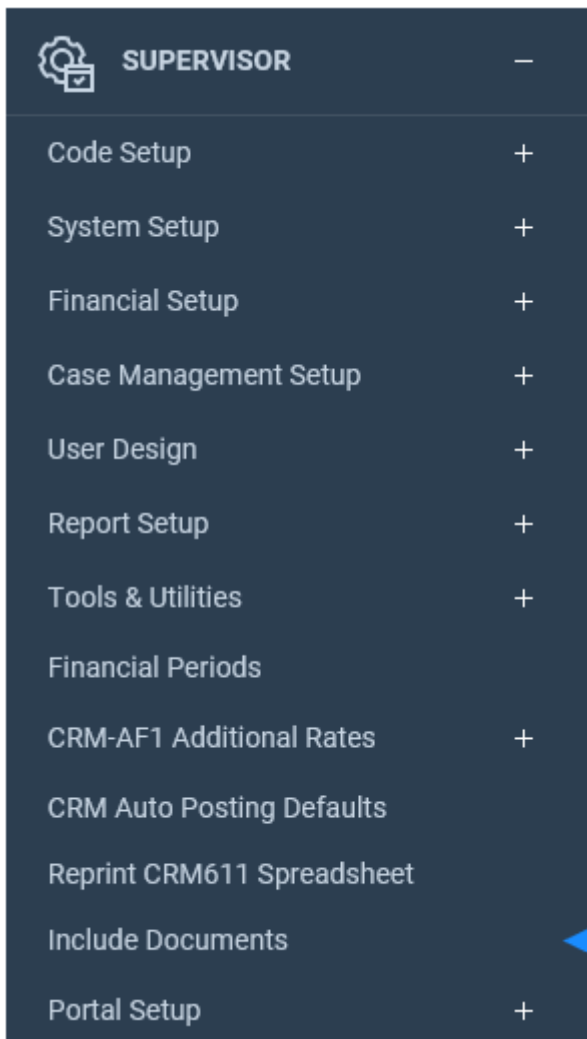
SUPERVISOR −

Code Setup +

System Setup +

Financial Setup +

Case Management Setup +

User Design +

Report Setup +

Tools & Utilities +

Financial Periods

CRM-AF1 Additional Rates +

CRM Auto Posting Defaults

Reprint CRM611 Spreadsheet

Include Documents

Portal Setup +